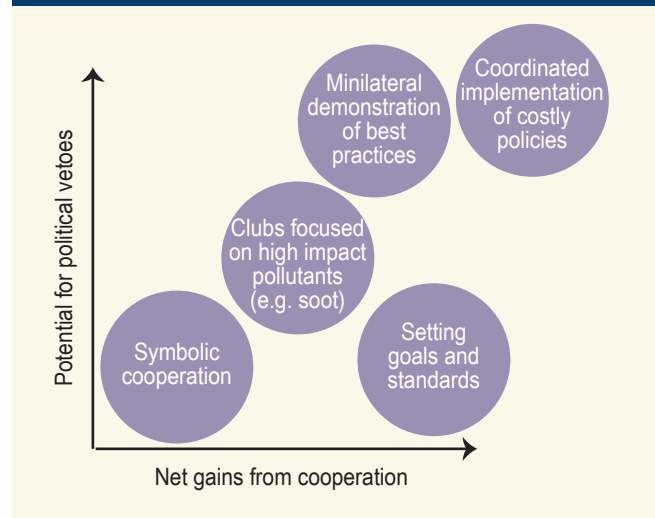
Potential for political vetoes

Minilateral demonstration of best practices

Coordinated implementation of costly policies

Clubs focused on high impact pollutants (e.g. soot)

Symbolic cooperation

Setting goals and standards

Net gains from cooperation